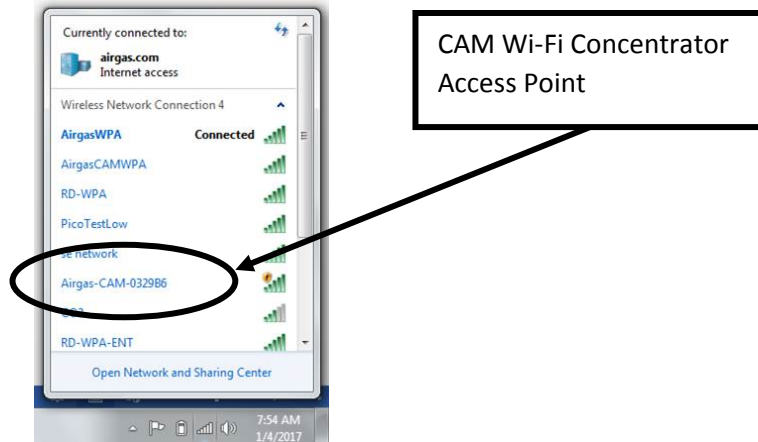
Currently connected to:

airgas.com
Internet access

Wireless Network Connection 4

AirgasWPA Connected

AirgasCAMWPA

RD-WPA

PicoTestLow

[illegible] network

Airgas-CAM-0329B6

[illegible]

RD-WPA-ENT

Open Network and Sharing Center

7:54 AM
1/4/2017

CAM Wi-Fi Concentrator Access Point